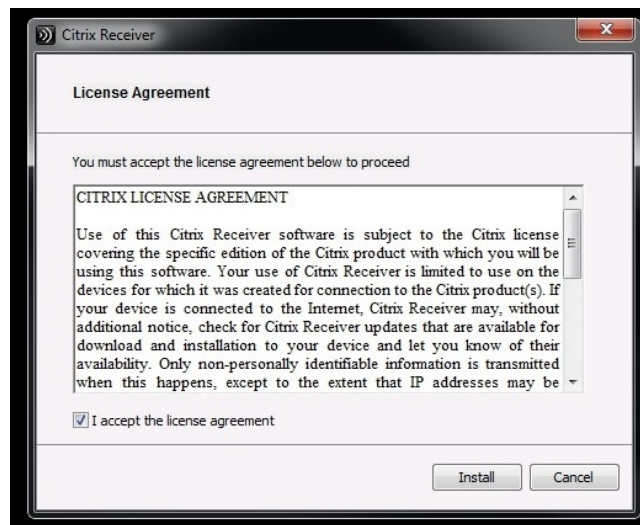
Citrix Receiver

License Agreement

You must accept the license agreement below to proceed

CITRIX LICENSE AGREEMENT

Use of this Citrix Receiver software is subject to the Citrix license covering the specific edition of the Citrix product with which you will be using this software. Your use of Citrix Receiver is limited to use on the devices for which it was created for connection to the Citrix product(s). If your device is connected to the Internet, Citrix Receiver may, without additional notice, check for Citrix Receiver updates that are available for download and installation to your device and let you know of their availability. Only non-personally identifiable information is transmitted when this happens, except to the extent that IP addresses may be

I accept the license agreement

Install

Cancel